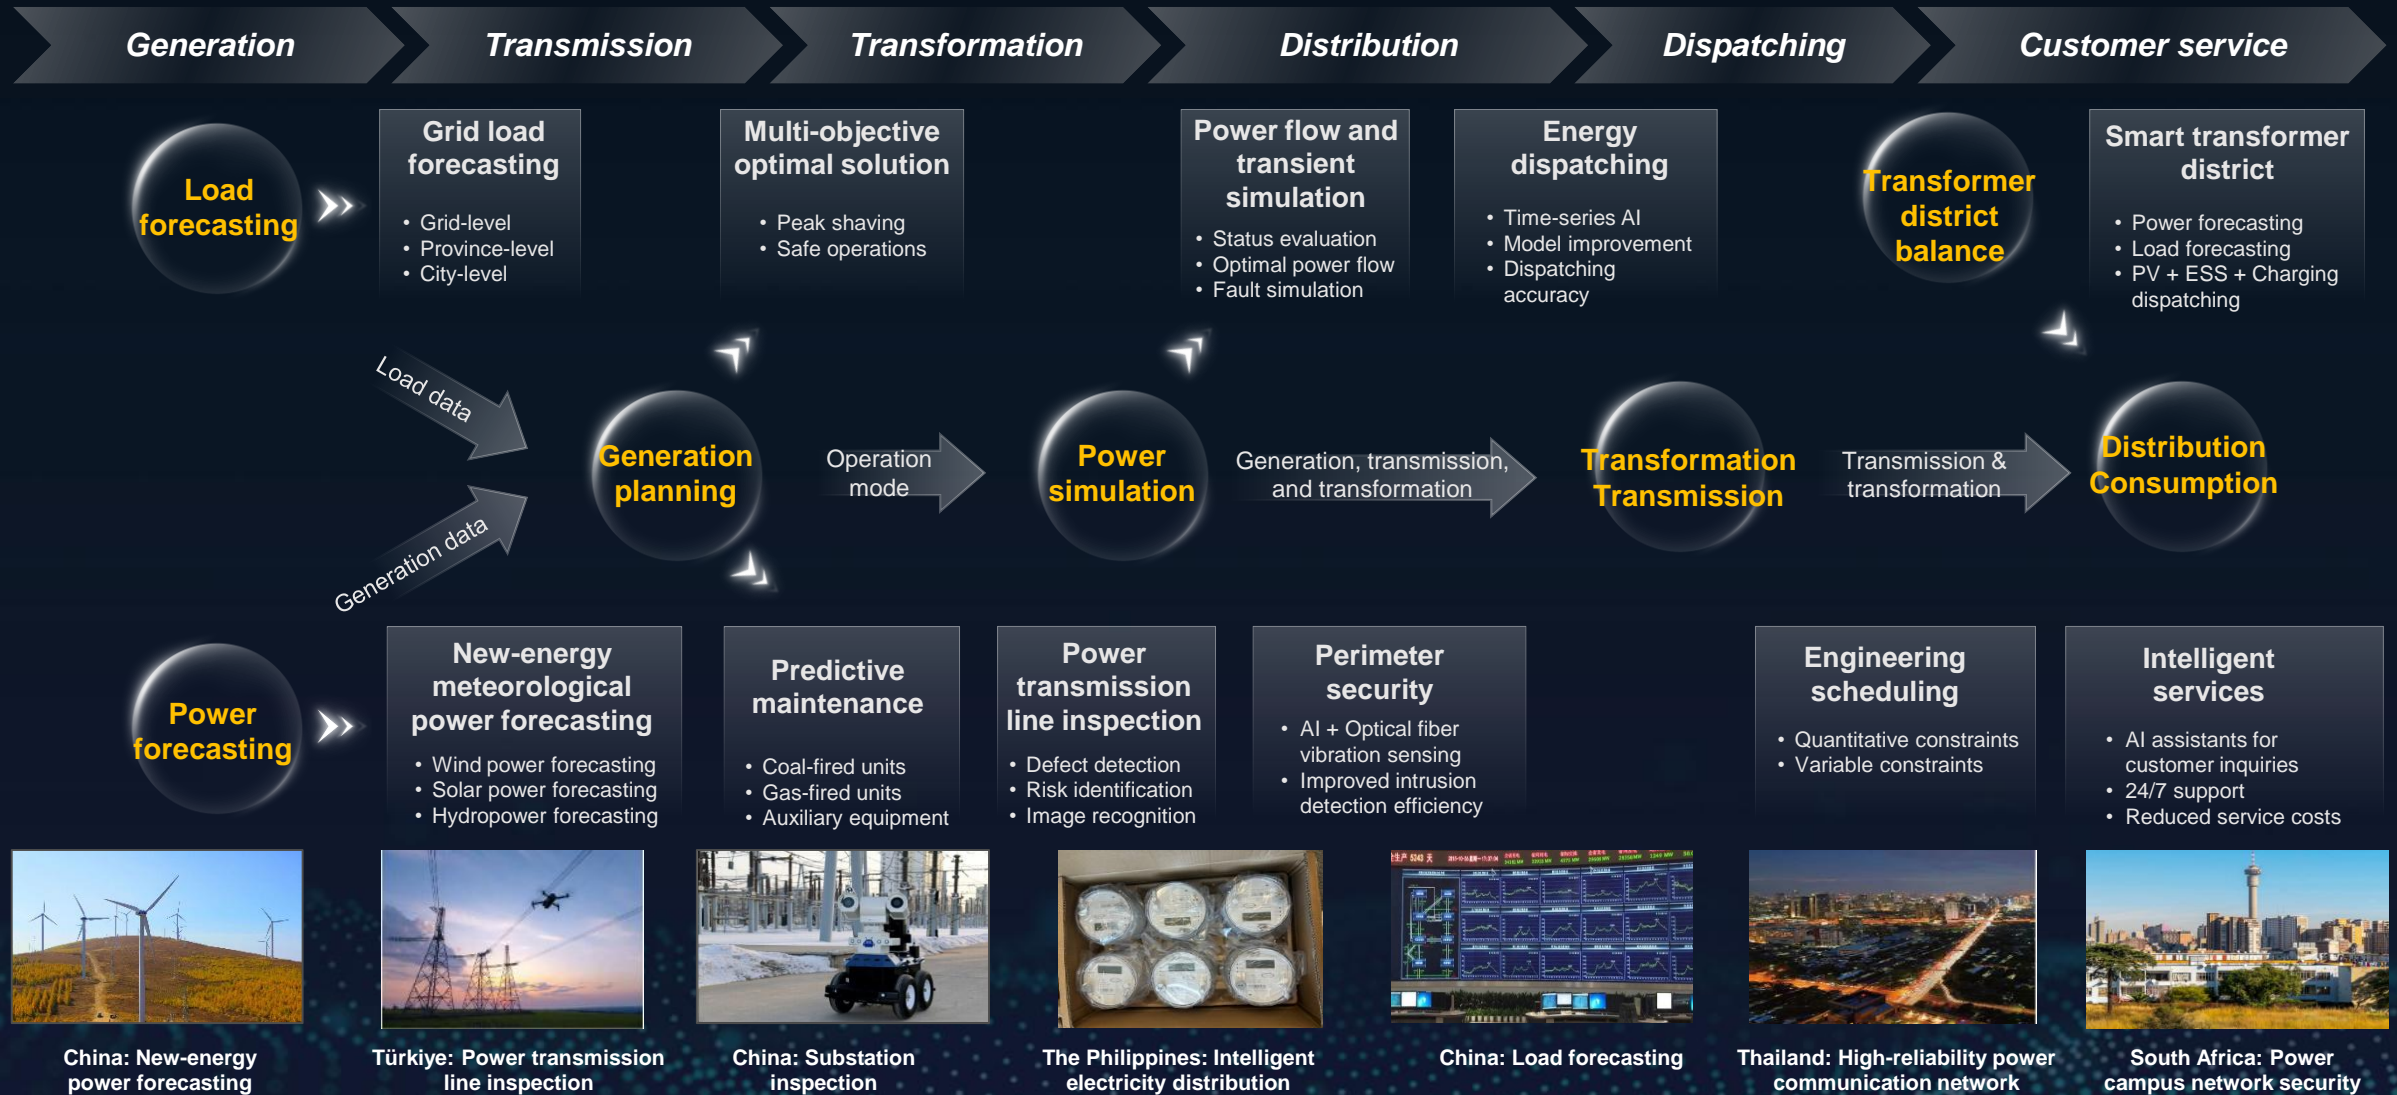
Generation

Transmission

Transformation

Distribution

Dispatching

Customer service

Load forecasting

Grid load forecasting
• Grid-level
• Province-level
• City-level

Multi-objective optimal solution
• Peak shaving
• Safe operations

Power flow and transient simulation
• Status evaluation
• Optimal power flow
• Fault simulation

Energy dispatching
• Time-series AI
• Model improvement
• Dispatching accuracy

Transformer district balance

Smart transformer district
• Power forecasting
• Load forecasting
• PV + ESS + Charging dispatching

Load data

Generation data

Generation planning

Operation mode

Power simulation

Generation, transmission, and transformation

Transformation Transmission

Transmission & transformation

Distribution Consumption

Power forecasting

New-energy meteorological power forecasting
• Wind power forecasting
• Solar power forecasting
• Hydropower forecasting

Predictive maintenance
• Coal-fired units
• Gas-fired units
• Auxiliary equipment

Power transmission line inspection
• Defect detection
• Risk identification
• Image recognition

Perimeter security
• AI + Optical fiber vibration sensing
• Improved intrusion detection efficiency

Engineering scheduling
• Quantitative constraints
• Variable constraints

Intelligent services
• AI assistants for customer inquiries
• 24/7 support
• Reduced service costs

China: New-energy power forecasting

Türkiye: Power transmission line inspection

China: Substation inspection

The Philippines: Intelligent electricity distribution

China: Load forecasting

Thailand: High-reliability power communication network

South Africa: Power campus network security